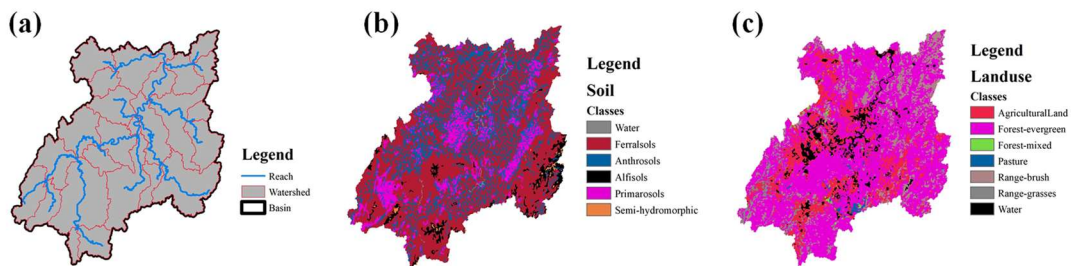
(a)

Legend
Reach
Watershed
Basin

(b)

Legend
Soil
Classes
Water
Ferralsols
Anthrosols
Alfisols
Primarosols
Semi-hydromorphic

(c)

Legend
Landuse
Classes
AgriculturalLand
Forest-evergreen
Forest-mixed
Pasture
Range-brush
Range-grasses
Water